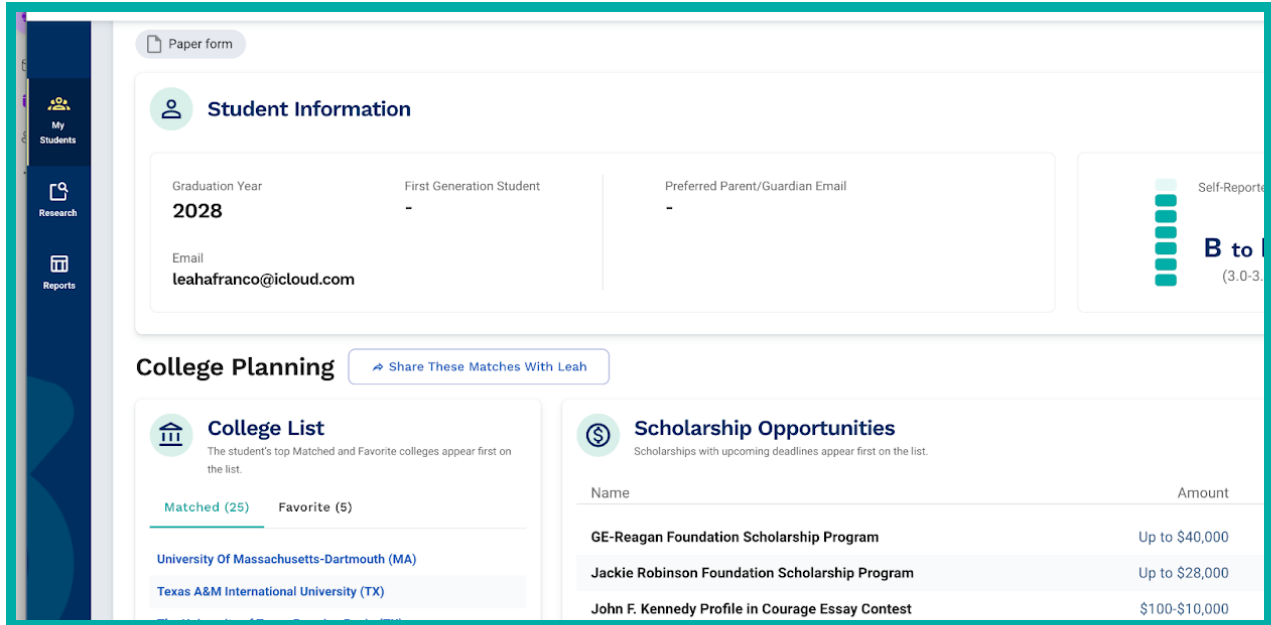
My Students

Research

Reports

Paper form

Student Information

Graduation Year
2028

First Generation Student
-

Preferred Parent/Guardian Email
-

Email
leahafranco@icloud.com

Self-Reporte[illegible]

B to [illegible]
(3.0-3.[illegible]

College Planning

Share These Matches With Leah

College List
The student's top Matched and Favorite colleges appear first on the list.

Matched (25)
Favorite (5)

University Of Massachusetts-Dartmouth (MA)
Texas A&M International University (TX)
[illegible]

Scholarship Opportunities
Scholarships with upcoming deadlines appear first on the list.

| Name | Amount |
|---|---|
| GE-Reagan Foundation Scholarship Program | Up to $40,000 |
| Jackie Robinson Foundation Scholarship Program | Up to $28,000 |
| John F. Kennedy Profile in Courage Essay Contest | $100-$10,000 |